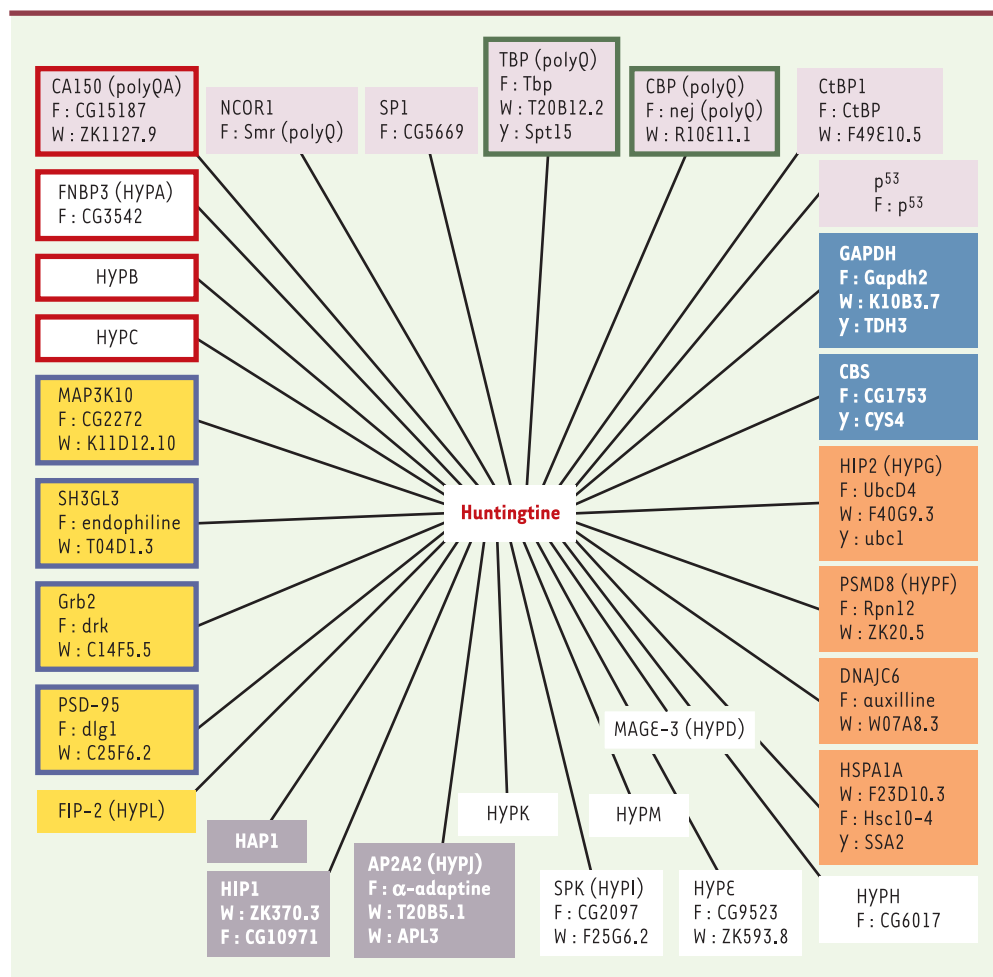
CA150 (polyQA)
F : CG15187
W : ZK1127.9

NCOR1
F : Smr (polyQ)

SP1
F : CG5669

TBP (polyQ)
F : Tbp
W : T20B12.2
Y : Spt15

CBP (polyQ)
F : nej (polyQ)
W : R10E11.1

CtBP1
F : CtBP
W : F49E10.5

FNBP3 (HYPA)
F : CG3542

$p^{53}$
F : $p^{53}$

HYPB

GAPDH
F : Gapdh2
W : K10B3.7
Y : TDH3

HYPC

CBS
F : CG1753
Y : CYS4

MAP3K10
F : CG2272
W : K11D12.10

HIP2 (HYPG)
F : UbcD4
W : F40G9.3
Y : ubc1

SH3GL3
F : endophiline
W : T04D1.3

Huntingtine

Grb2
F : drk
W : C14F5.5

PSMD8 (HYPF)
F : Rpn12
W : ZK20.5

DNAJC6
F : auxilline
W : W07A8.3

PSD-95
F : dlg1
W : C25F6.2

MAGE-3 (HYPD)

FIP-2 (HYPL)

HSPA1A
W : F23D10.3
F : Hsc10-4
Y : SSA2

HYPK

HYPM

HAP1

HIP1
W : ZK370.3
F : CG10971

AP2A2 (HYPJ)
F : α-adaptine
W : T20B5.1
W : APL3

SPK (HYPI)
F : CG2097
W : F25G6.2

HYPE
F : CG9523
W : ZK593.8

HYPH
F : CG6017